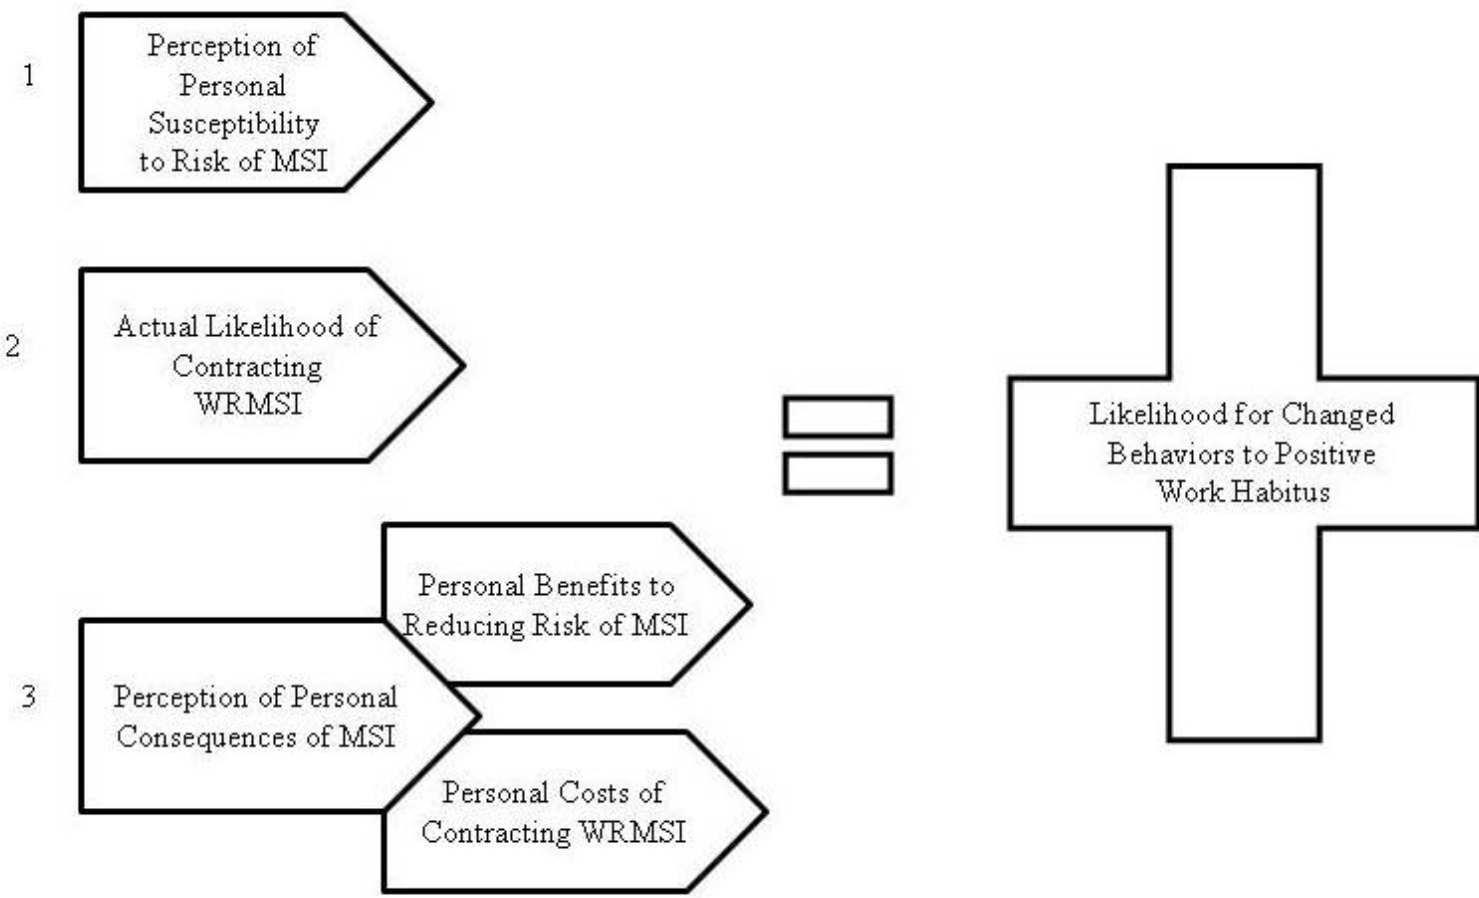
1

Perception of Personal Susceptibility to Risk of MSI

2

Actual Likelihood of Contracting WRMSI

3

Perception of Personal Consequences of MSI

Personal Benefits to Reducing Risk of MSI

Personal Costs of Contracting WRMSI

Likelihood for Changed Behaviors to Positive Work Habitus